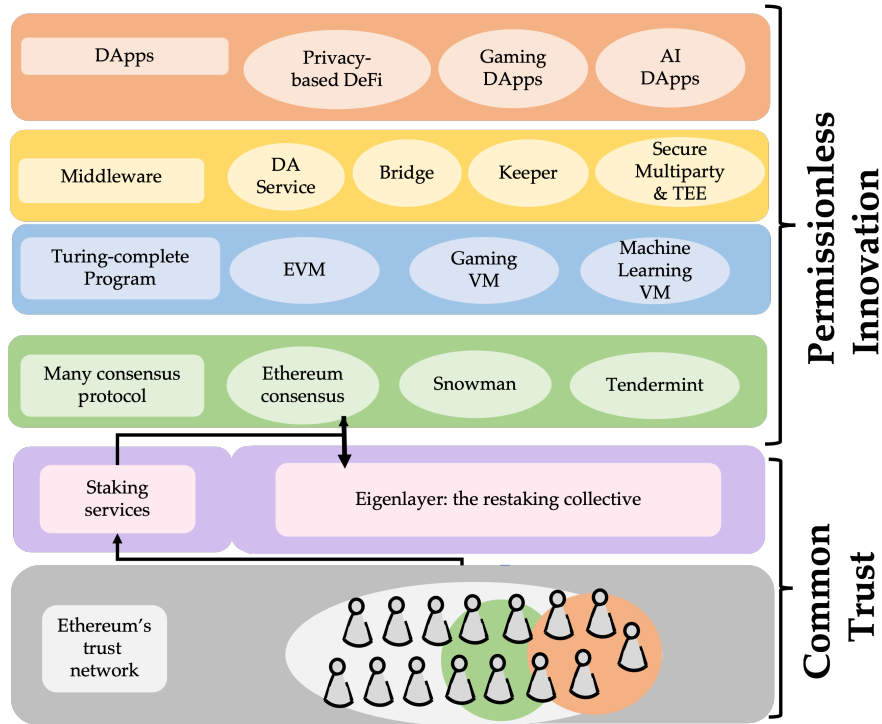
DApps

Privacy-based DeFi

Gaming DApps

AI DApps

Middleware

DA Service

Bridge

Keeper

Secure Multiparty & TEE

Turing-complete Program

EVM

Gaming VM

Machine Learning VM

Many consensus protocol

Ethereum consensus

Snowman

Tendermint

Permissionless Innovation

Staking services

Eigenlayer: the restaking collective

Ethereum's trust network

Common Trust